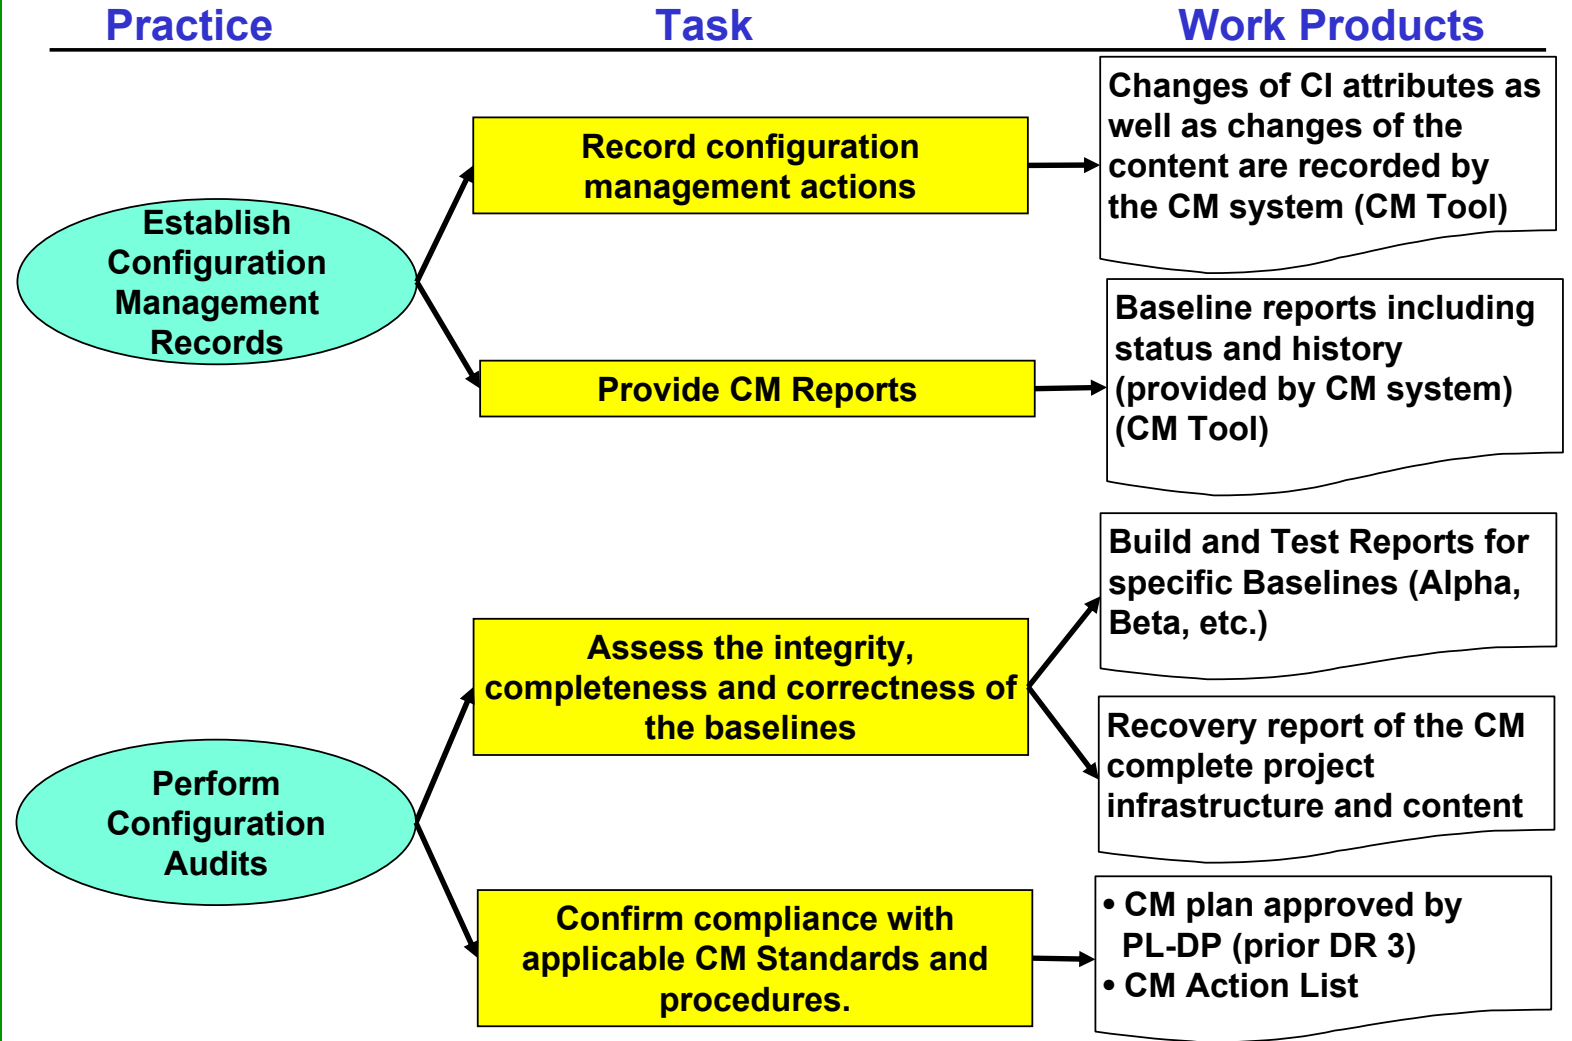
Practice

Task

Work Products

Establish Configuration Management Records

Record configuration management actions

Changes of CI attributes as well as changes of the content are recorded by the CM system (CM Tool)

Provide CM Reports

Baseline reports including status and history (provided by CM system) (CM Tool)

Perform Configuration Audits

Assess the integrity, completeness and correctness of the baselines

Build and Test Reports for specific Baselines (Alpha, Beta, etc.)

Recovery report of the CM complete project infrastructure and content

Confirm compliance with applicable CM Standards and procedures.

• CM plan approved by PL-DP (prior DR 3)
• CM Action List